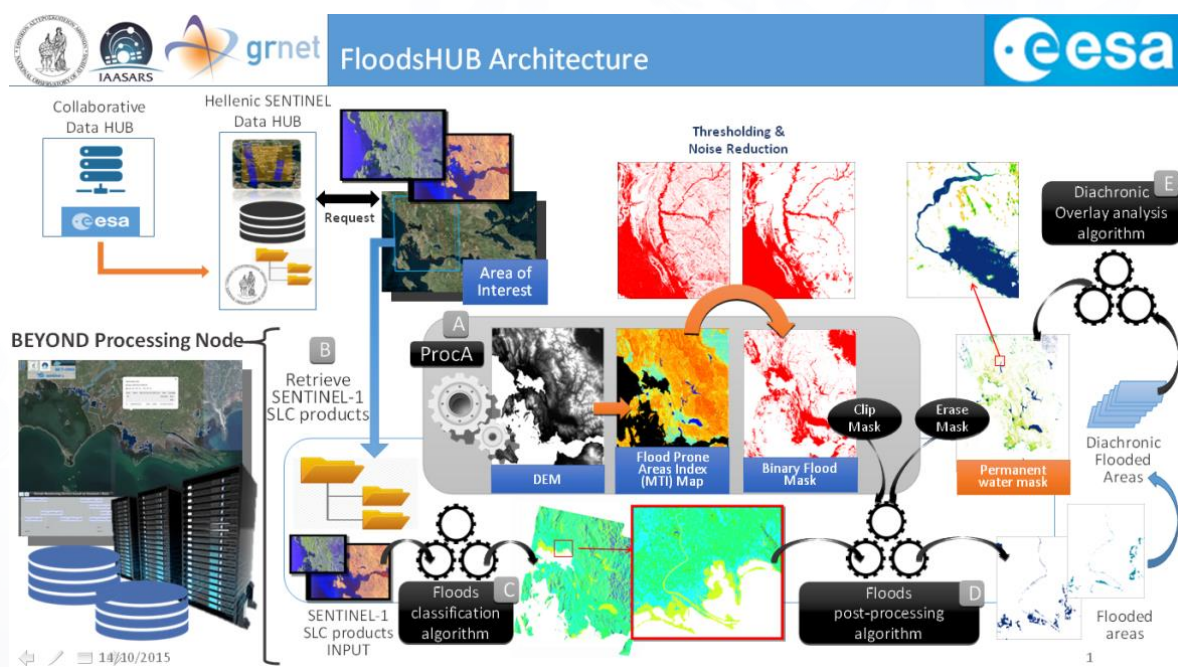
IAASARS

grnet

FloodsHUB Architecture

esa

Collaborative Data HUB

esa

Hellenic SENTINEL Data HUB

Request

Area of Interest

Thresholding & Noise Reduction

Diachronic Overlay analysis algorithm

E

BEYOND Processing Node

B

Retrieve SENTINEL-1 SLC products

A

ProcA

DEM

Flood Prone Areas Index (MTI) Map

Binary Flood Mask

Clip Mask

Erase Mask

Permanent water mask

Diachronic Flooded Areas

SENTINEL-1 SLC products INPUT

Floods classification algorithm

C

Floods post-processing algorithm

D

Flooded areas

14/10/2015

1